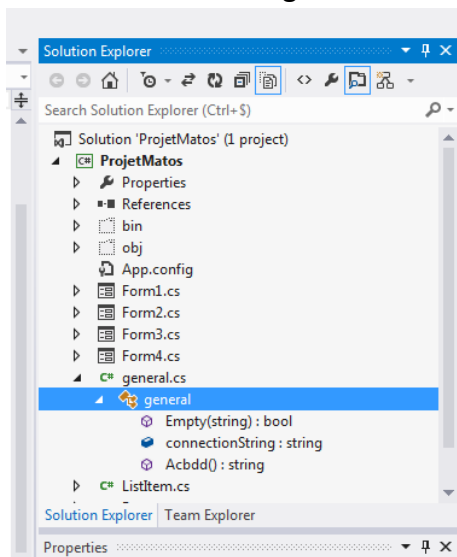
Solution Explorer

Search Solution Explorer (Ctrl+$)

Solution 'ProjetMatos' (1 project)
C# ProjetMatos
Properties
References
bin
obj
App.config
Form1.cs
Form2.cs
Form3.cs
Form4.cs
C# general.cs
general
Empty(string) : bool
connectionString : string
Acbdd() : string
C# ListItem.cs

Solution Explorer | Team Explorer

Properties